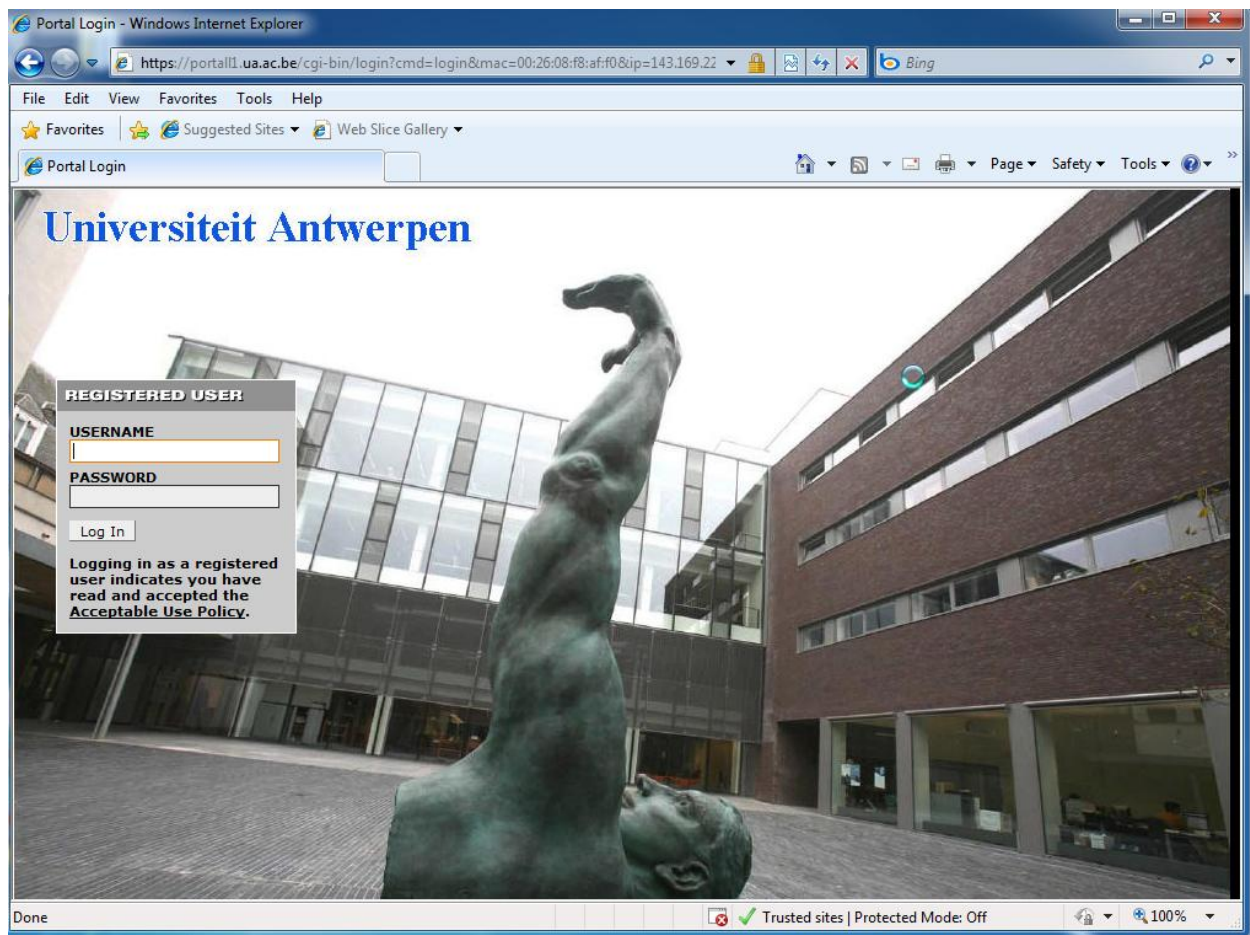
Portal Login - Windows Internet Explorer

https://portall1.ua.ac.be/cgi-bin/login?cmd=login&mac=00:26:08:f8:af:f0&ip=143.169.22

Bing

File Edit View Favorites Tools Help

Favorites Suggested Sites Web Slice Gallery

Portal Login

Page Safety Tools

Universiteit Antwerpen

REGISTERED USER

USERNAME

PASSWORD

Log In

Logging in as a registered user indicates you have read and accepted the Acceptable Use Policy.

Done

Trusted sites | Protected Mode: Off

100%